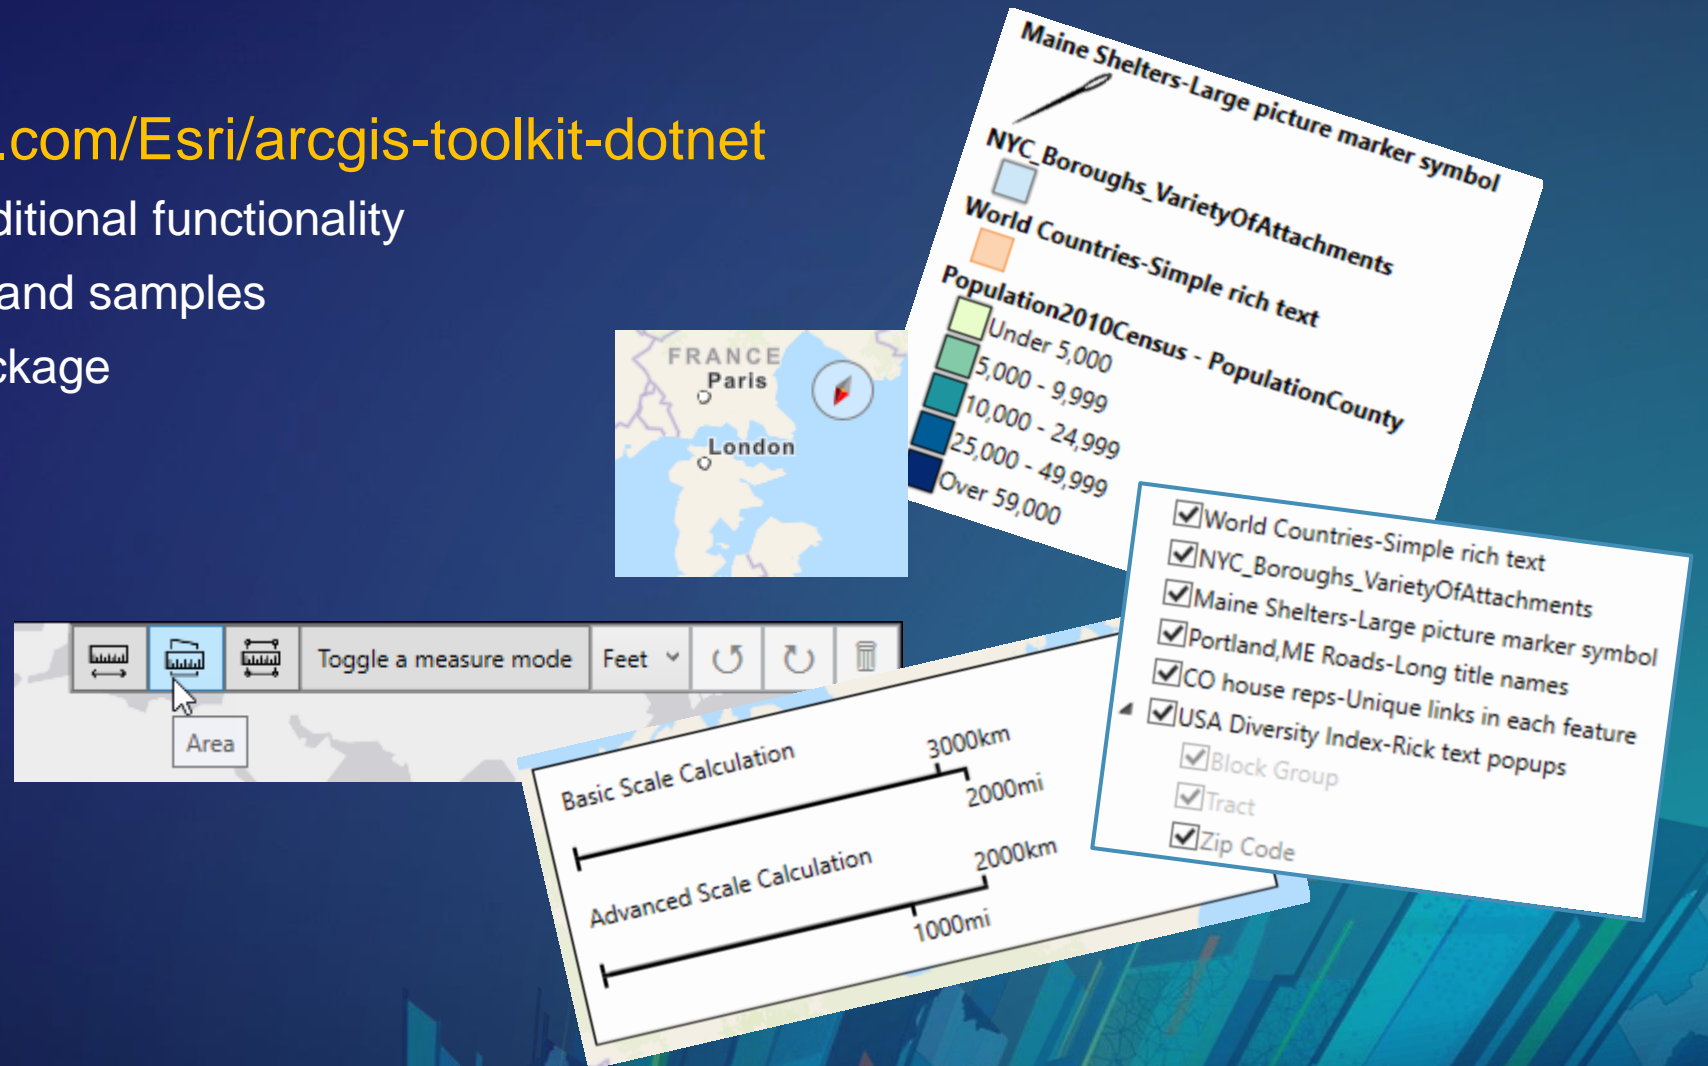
.com/Esri/arcgis-toolkit-dotnet
ditional functionality
and samples
ckage

FRANCE
Paris
London

Toggle a measure mode
Feet
Area

Maine Shelters-Large picture marker symbol
NYC_Boroughs_VarietyOfAttachments
World Countries-Simple rich text
Population2010Census - PopulationCounty
Under 5,000
5,000 - 9,999
10,000 - 24,999
25,000 - 49,999
Over 59,000

World Countries-Simple rich text
NYC_Boroughs_VarietyOfAttachments
Maine Shelters-Large picture marker symbol
Portland,ME Roads-Long title names
CO house reps-Unique links in each feature
USA Diversity Index-Rick text popups
Block Group
Tract
Zip Code

Basic Scale Calculation
3000km
2000mi
Advanced Scale Calculation
2000km
1000mi